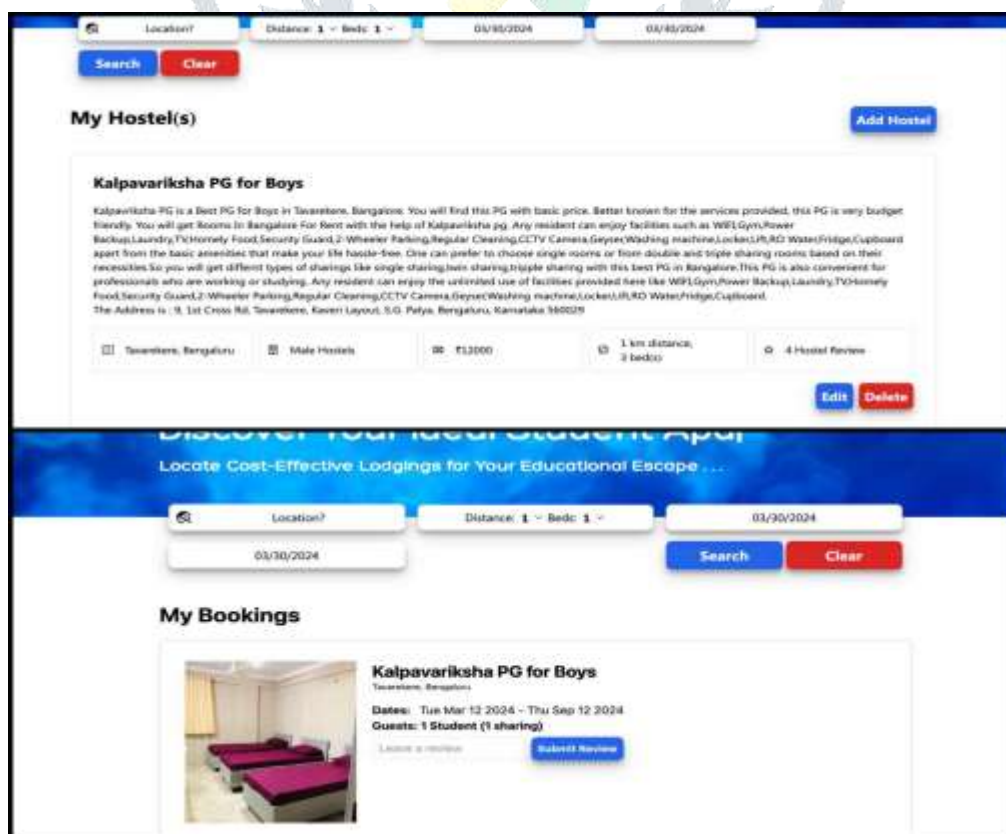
Location? Distance: 1 ∨ Beds: 1 ∨ 03/30/2024 03/30/2024

Search Clear

My Hostel(s)

Add Hostel

Kalpavariksha PG for Boys

Kalpavriksha PG is a Best PG for Boys in Tavarekere, Bangalore. You will find this PG with basic price. Better known for the services provided, this PG is very budget friendly. You will get Rooms in Bangalore For Rent with the help of Kalpavriksha pg. Any resident can enjoy facilities such as WIFI,Gym,Power Backup,Laundry,TV,Homely Food,Security Guard,2-Wheeler Parking,Regular Cleaning,CCTV Camera,Geyser,Washing machine,Locker,Lift,RO Water,Fridge,Cupboard apart from the basic amenities that make your life hassle-free. One can prefer to choose single rooms or from double and triple sharing rooms based on their necessities.So you will get different types of sharings like single sharing,twin sharing,tripple sharing with this best PG in Bangalore.This PG is also convenient for professionals who are working or studying. Any resident can enjoy the unlimited use of facilities provided here like WIFI,Gym,Power Backup,Laundry,TV,Homely Food,Security Guard,2-Wheeler Parking,Regular Cleaning,CCTV Camera,Geyser,Washing machine,Locker,Lift,RO Water,Fridge,Cupboard.
The Address is : 9, 1st Cross Rd, Tavarekere, Kaveri Layout, S.G. Palya, Bengaluru, Karnataka 560029

Tavarekere, Bengaluru | Male Hostels | ₹12000 | 1 km distance, 3 bed(s) | 4 Hostel Review

Edit Delete

Discover Your Ideal Student Apa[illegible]

Locate Cost-Effective Lodgings for Your Educational Escape . . .

Location? Distance: 1 ∨ Beds: 1 ∨ 03/30/2024

03/30/2024 Search Clear

My Bookings

Kalpavariksha PG for Boys
Tavarekere, Bengaluru

Dates: Tue Mar 12 2024 - Thu Sep 12 2024
Guests: 1 Student (1 sharing)

Leave a review Submit Review